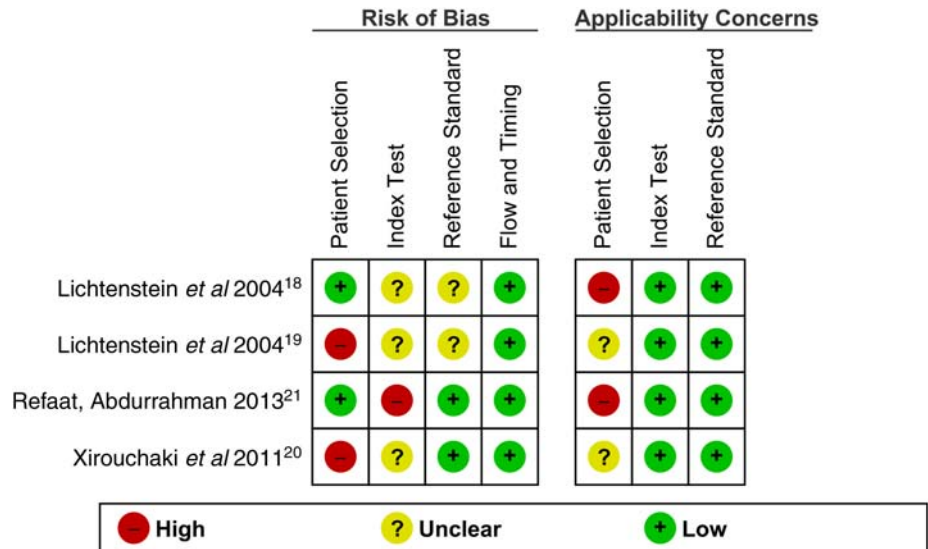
| | Risk of Bias | | | | Applicability Concerns | | |
|---|---|---|---|---|---|---|---|
| | Patient Selection | Index Test | Reference Standard | Flow and Timing | Patient Selection | Index Test | Reference Standard |
| Lichtenstein *et al* 2004$^{18}$ | + | ? | ? | + | – | + | + |
| Lichtenstein *et al* 2004$^{19}$ | – | ? | ? | + | ? | + | + |
| Refaat, Abdurrahman 2013$^{21}$ | + | – | + | + | – | + | + |
| Xirouchaki *et al* 2011$^{20}$ | – | ? | + | + | ? | + | + |

– High ? Unclear + Low